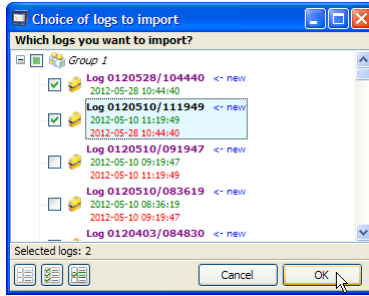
Choice of logs to import

Which logs you want to import?

Group 1

Log 0120528/104440 <- new
2012-05-28 10:44:40

Log 0120510/111949 <- new
2012-05-10 11:19:49
2012-05-28 10:44:40

Log 0120510/091947 <- new
2012-05-10 09:19:47
2012-05-10 11:19:49

Log 0120510/083619 <- new
2012-05-10 08:36:19
2012-05-10 09:19:47

Log 0120403/084830 <- new

Selected logs: 2

Cancel

OK